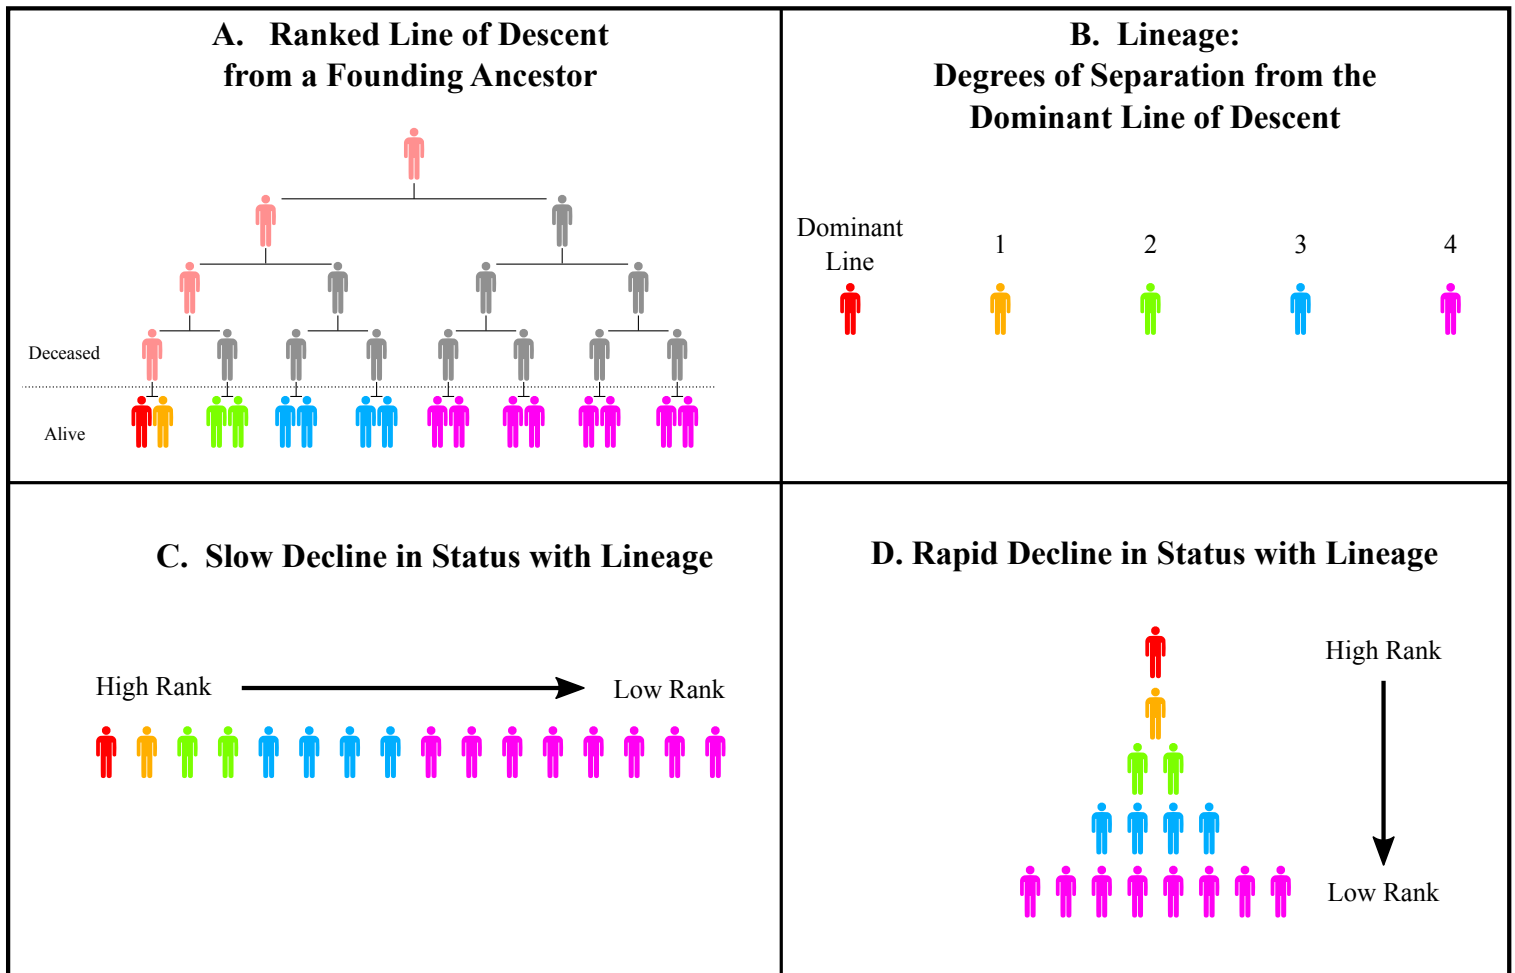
A. Ranked Line of Descent from a Founding Ancestor

Deceased

Alive

B. Lineage: Degrees of Separation from the Dominant Line of Descent

Dominant Line

1

2

3

4

C. Slow Decline in Status with Lineage

High Rank

Low Rank

D. Rapid Decline in Status with Lineage

High Rank

Low Rank